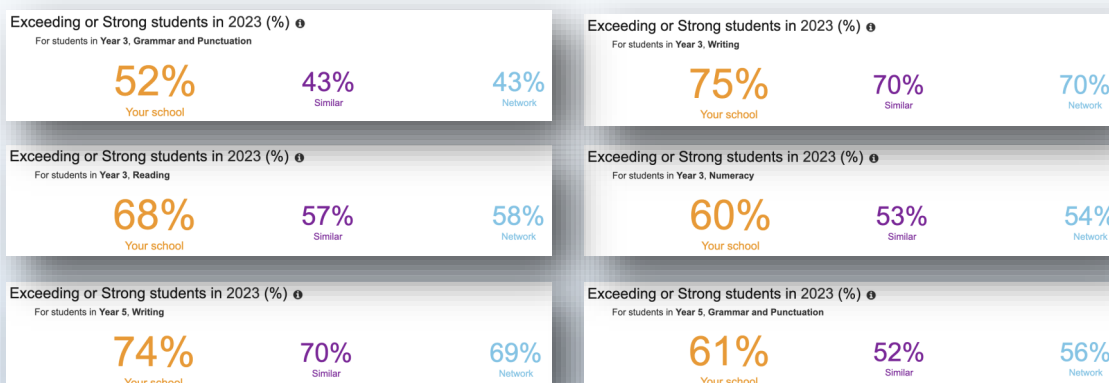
Exceeding or Strong students in 2023 (%)
For students in Year 3, Grammar and Punctuation
52%
Your school
43%
Similar
43%
Network

Exceeding or Strong students in 2023 (%)
For students in Year 3, Reading
68%
Your school
57%
Similar
58%
Network

Exceeding or Strong students in 2023 (%)
For students in Year 5, Writing
74%
Your school
70%
Similar
69%
Network

Exceeding or Strong students in 2023 (%)
For students in Year 3, Writing
75%
Your school
70%
Similar
70%
Network

Exceeding or Strong students in 2023 (%)
For students in Year 3, Numeracy
60%
Your school
53%
Similar
54%
Network

Exceeding or Strong students in 2023 (%)
For students in Year 5, Grammar and Punctuation
61%
Your school
52%
Similar
56%
Network